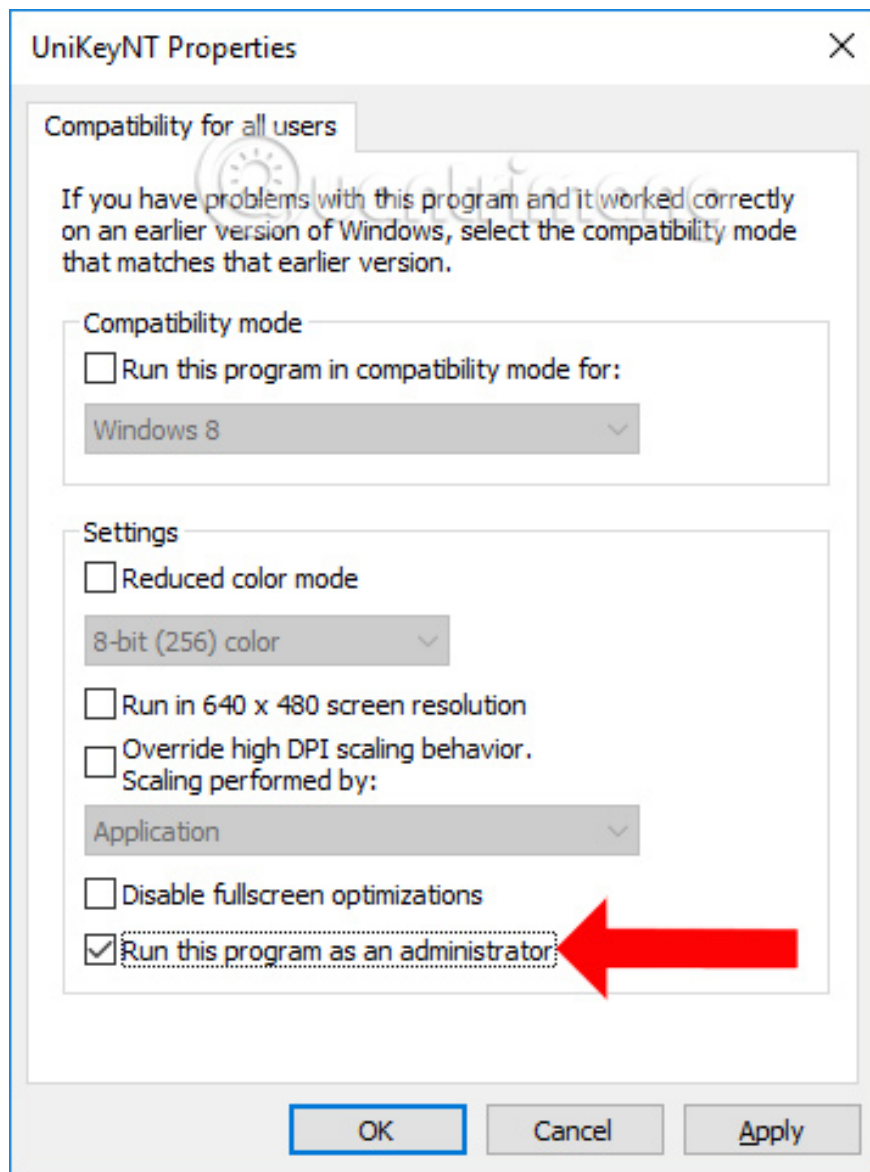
UniKeyNT Properties

Compatibility for all users

If you have problems with this program and it worked correctly on an earlier version of Windows, select the compatibility mode that matches that earlier version.

Compatibility mode

Run this program in compatibility mode for:

Windows 8

Settings

Reduced color mode

8-bit (256) color

Run in 640 x 480 screen resolution

Override high DPI scaling behavior. Scaling performed by:

Application

Disable fullscreen optimizations

Run this program as an administrator

OK

Cancel

Apply